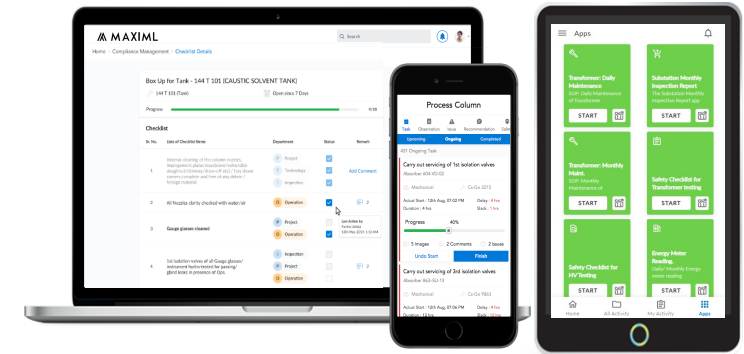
MAXIML

Home > Compliance Management > Checklist Details

Search

Box Up for Tank - 144 T 101 (CAUSTIC SOLVENT TANK)

144 T 101 (Tank)

Open since 7 Days

Progress

9/10

Checklist

| Sr. No. | Lists of Checklist Items | Department | Status | Remark |
|---|---|---|---|---|
| 1 | Internal cleaning of the column internals / equipment (plates/trays/demisters/distributors/chimney/draw-off etc) / tray down comers complete and free of any debris / foreign material. | Project, Technology, Inspection | | Add Comment |
| 2 | All Nozzles clarity checked with water/air | Operation | | 2 |
| 3 | Gauge glasses cleaned | Project, Operation | | 2 |
| 4 | Isl isolation valves of all Gauge glasses/ instrument hooks tested for passing/ gland leaks in presence of Ops. | Inspection, Project, Operation | | 2 |

Last Action by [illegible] 10th May 2019, 1:50 AM

Process Column

Task | Observation | Issue | Recommendation | Lalte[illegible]

Upcoming | Ongoing | Completed

401 Ongoing Task

Carry out servicing of 1st isolation valves

Absorber 604-V2-03

Mechanical

Ca-Co 3213

Actual Start : 12th Aug, 07:02 PM

Delay : 4 hrs

Duration : 4 hrs

Slack : 1 hrs

Progress

40%

5 Images

2 Comments

2 Issues

Undo Start

Finish

Carry out servicing of 3rd isolation valves

Absorber 863-503-13

Mechanical

Ca-Co 9862

Actual Start : 12th Aug, 07:02 PM

Delay : 4 hrs

Duration : 4 hrs

Slack : 1 hrs

Apps

Transformer: Daily Maintenance
SOP: Daily Maintenance of Transformer

START

Substation Monthly Inspection Report
The Substation Monthly Inspection Report app

START

Transformer: Monthly Maint.
SOP: Monthly Maintenance of

START

Safety Checklist for Transformer testing

START

Safety Checklist for HV Testing

START

Energy Meter Reading.
Daily/ Monthly Energy meter reading

START

Home | All Activity | My Activity | Apps